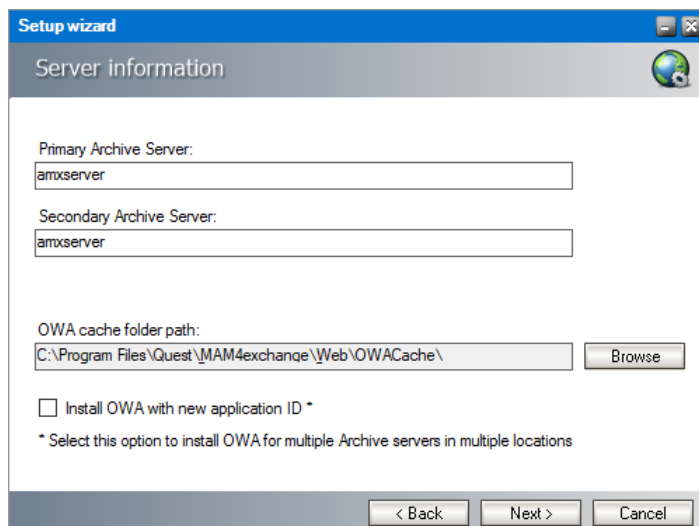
Setup wizard

Server information

Primary Archive Server:

amxserver

Secondary Archive Server:

amxserver

OWA cache folder path:

C:\Program Files\Quest\MAM4exchange\Web\OWACache\

Browse

Install OWA with new application ID *

* Select this option to install OWA for multiple Archive servers in multiple locations

< Back

Next >

Cancel